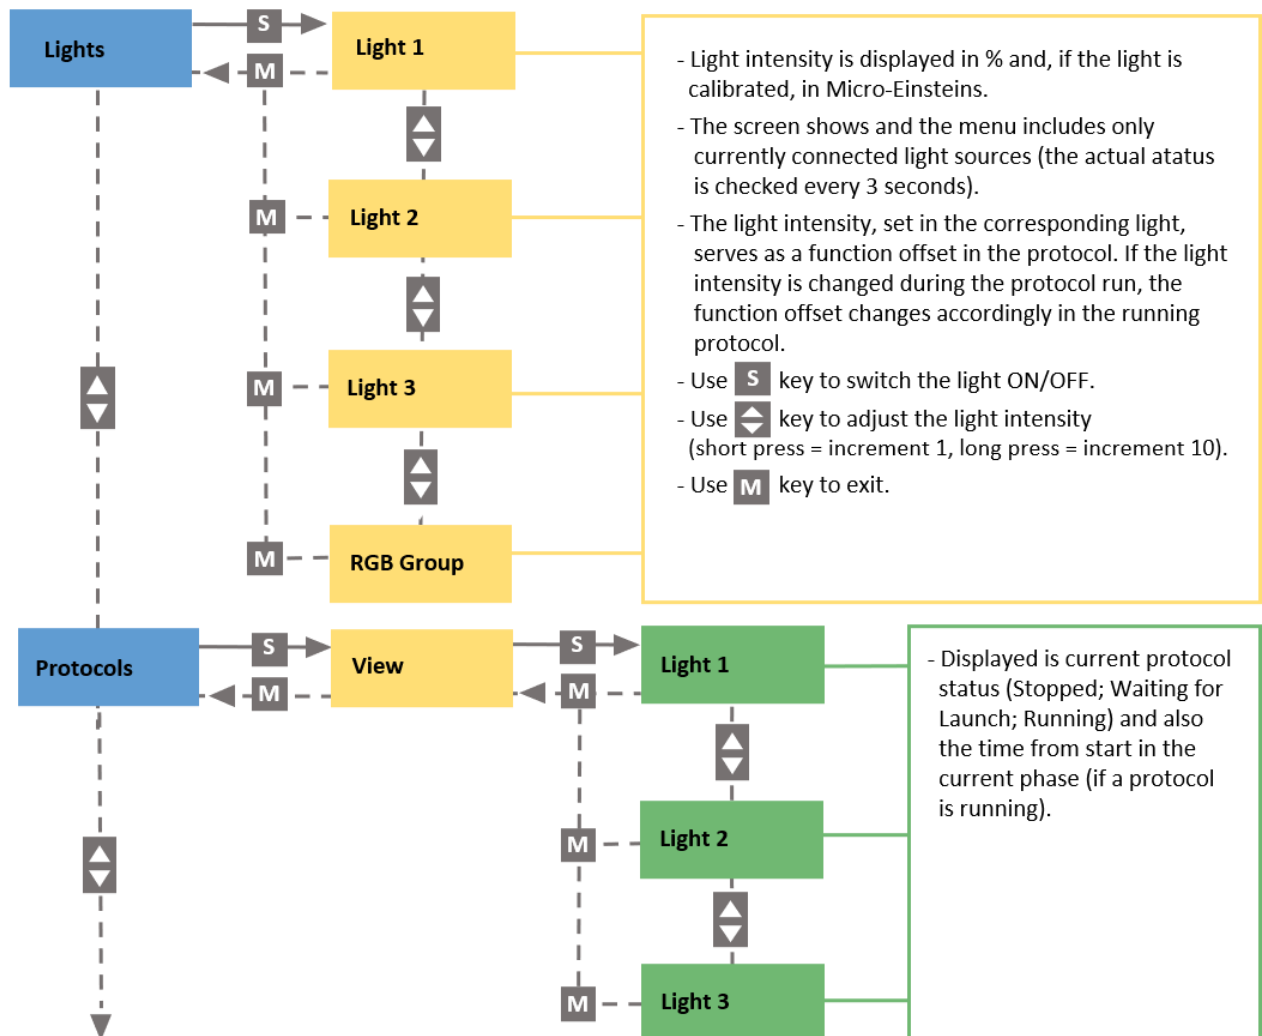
Lights

S

M

Light 1

Light 2

M

Light 3

M

RGB Group

M

- Light intensity is displayed in % and, if the light is calibrated, in Micro-Einsteins.

- The screen shows and the menu includes only currently connected light sources (the actual atatus is checked every 3 seconds).

- The light intensity, set in the corresponding light, serves as a function offset in the protocol. If the light intensity is changed during the protocol run, the function offset changes accordingly in the running protocol.

- Use S key to switch the light ON/OFF.

- Use key to adjust the light intensity (short press = increment 1, long press = increment 10).

- Use M key to exit.

Protocols

S

M

View

S

M

Light 1

Light 2

M

Light 3

M

- Displayed is current protocol status (Stopped; Waiting for Launch; Running) and also the time from start in the current phase (if a protocol is running).